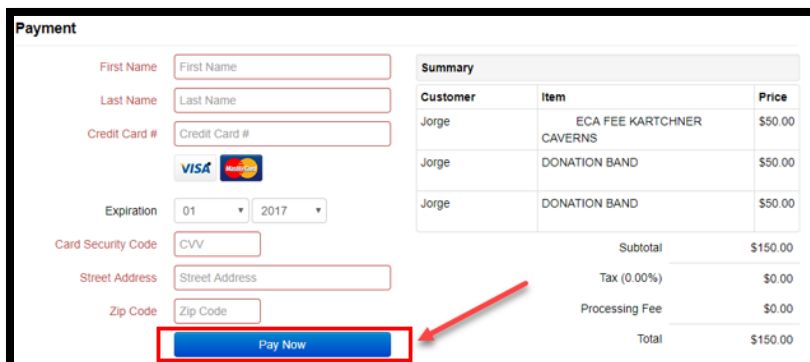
Payment

First Name First Name
Last Name Last Name
Credit Card # Credit Card #
VISA MasterCard
Expiration 01 2017
Card Security Code CVV
Street Address Street Address
Zip Code Zip Code
Pay Now

Summary

| Customer | Item | Price |
|---|---|---|
| Jorge | ECA FEE KARTCHNER CAVERNS | $50.00 |
| Jorge | DONATION BAND | $50.00 |
| Jorge | DONATION BAND | $50.00 |

| | |
|---|---|
| Subtotal | $150.00 |
| Tax (0.00%) | $0.00 |
| Processing Fee | $0.00 |
| Total | $150.00 |